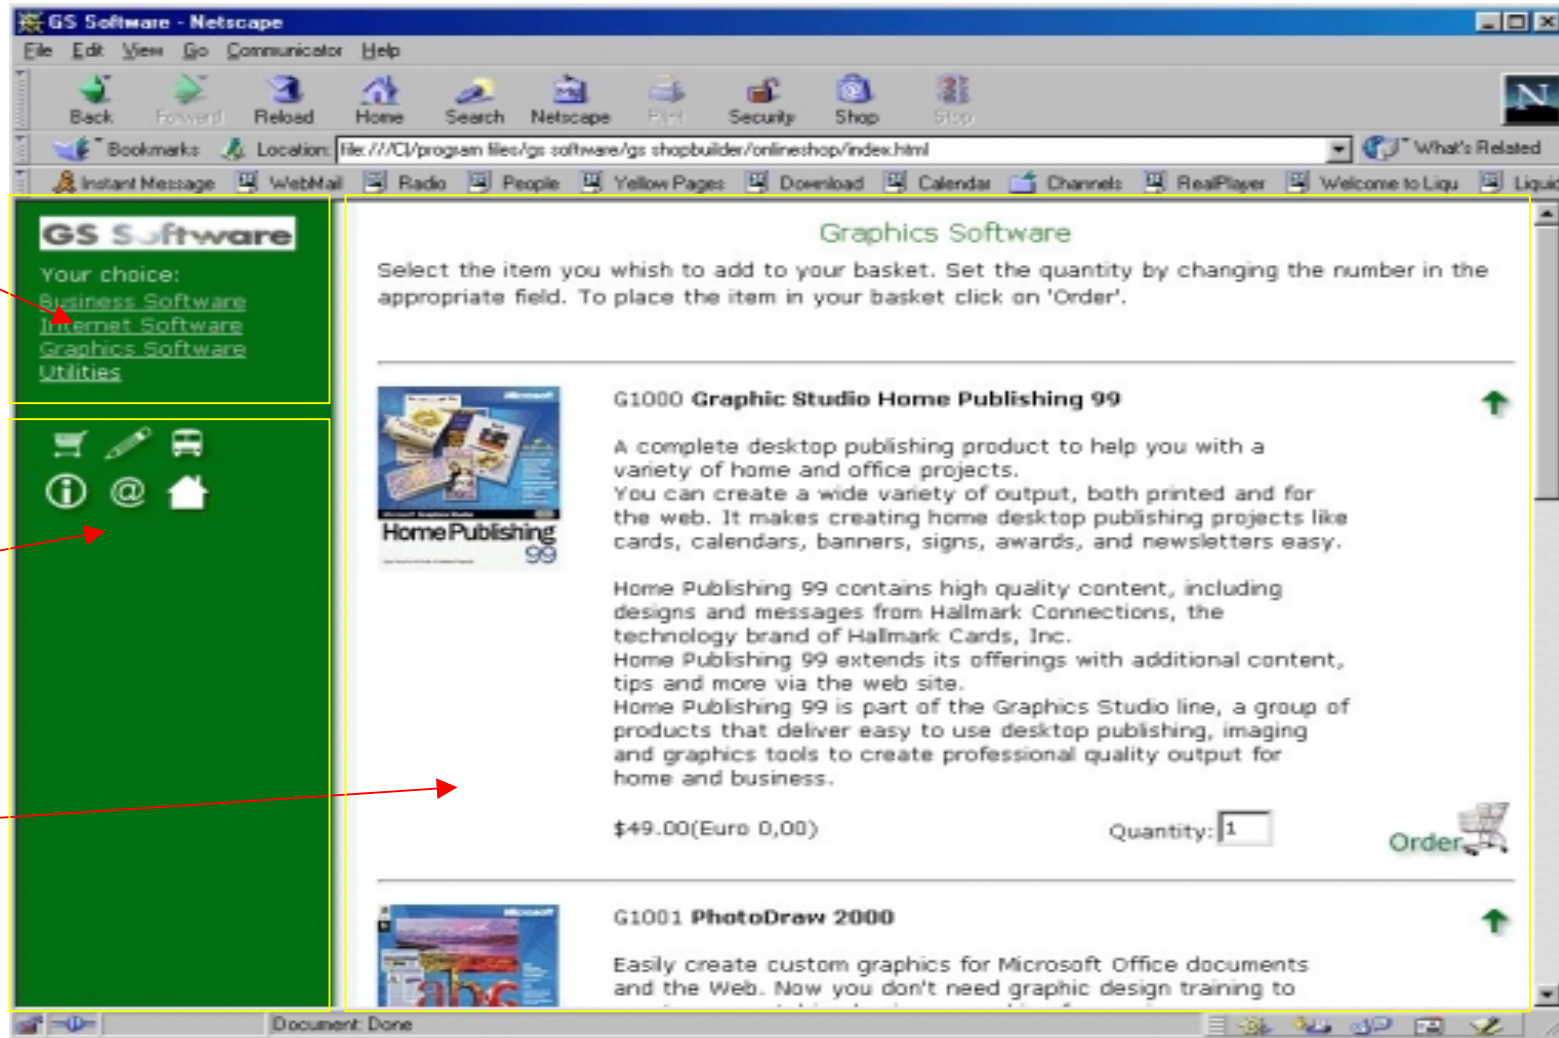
GS Software - Netscape

File Edit View Go Communicator Help

Back Forward Reload Home Search Netscape Print Security Shop Stop

Bookmarks Location: file:///C|/program files/gs software/gs shopbuilder/onlineshop/index.html What's Related

Instant Message WebMail Radio People Yellow Pages Download Calendar Channels RealPlayer Welcome to Liqu Liquid

GS Software

Your choice:
Business Software
Internet Software
Graphics Software
Utilities

Graphics Software

Select the item you whish to add to your basket. Set the quantity by changing the number in the appropriate field. To place the item in your basket click on 'Order'.

Home Publishing 99

G1000 Graphic Studio Home Publishing 99

A complete desktop publishing product to help you with a variety of home and office projects.
You can create a wide variety of output, both printed and for the web. It makes creating home desktop publishing projects like cards, calendars, banners, signs, awards, and newsletters easy.

Home Publishing 99 contains high quality content, including designs and messages from Hallmark Connections, the technology brand of Hallmark Cards, Inc.
Home Publishing 99 extends its offerings with additional content, tips and more via the web site.
Home Publishing 99 is part of the Graphics Studio line, a group of products that deliver easy to use desktop publishing, imaging and graphics tools to create professional quality output for home and business.

$49.00(Euro 0,00)

Quantity: 1

Order

G1001 PhotoDraw 2000

Easily create custom graphics for Microsoft Office documents and the Web. Now you don't need graphic design training to

Document: Done